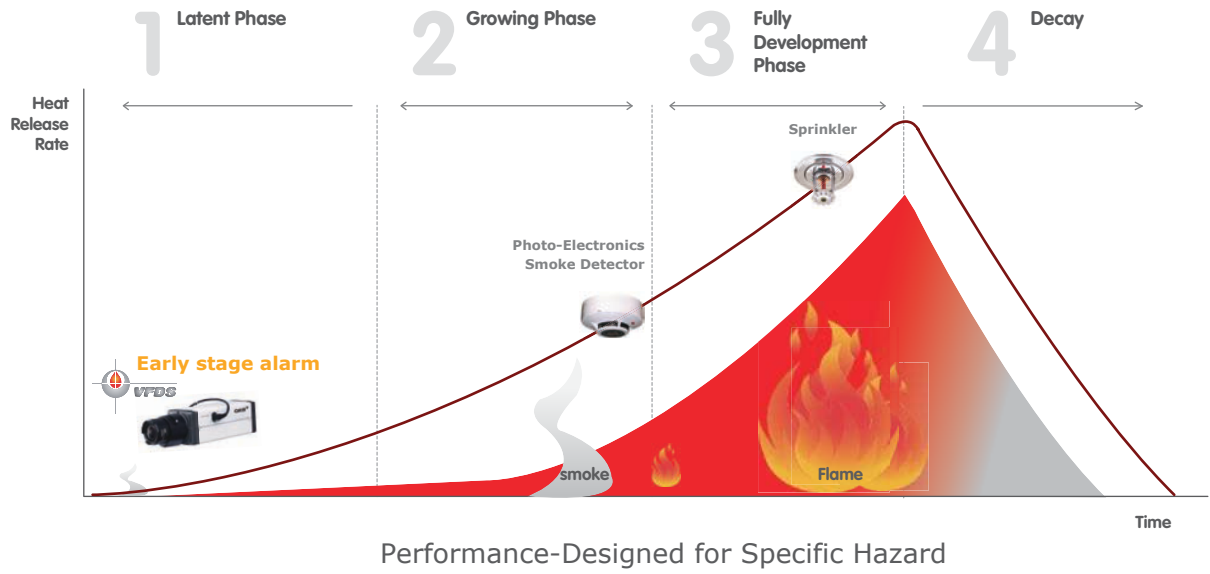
1 Latent Phase

2 Growing Phase

3 Fully Development Phase

4 Decay

Heat Release Rate

Sprinkler

Photo-Electronics Smoke Detector

Early stage alarm

VFDS

smoke

Flame

Time

Performance-Designed for Specific Hazard